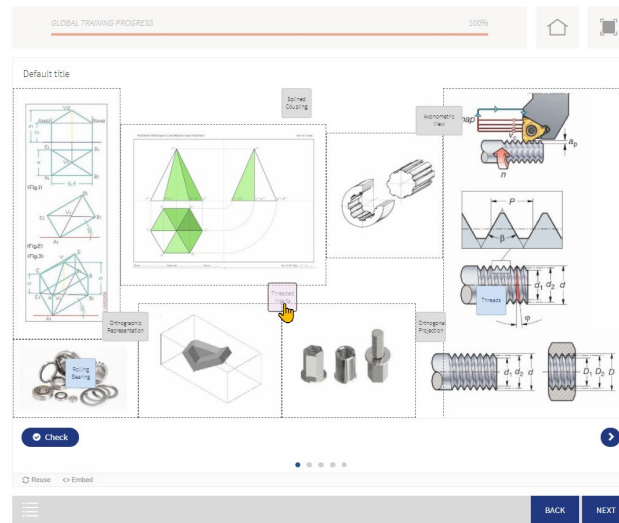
GLOBAL TRAINING PROGRESS

100%

Default title

Splined Coupling

Axonometric View

Threaded

Orthographic Representation

Orthogonal Projection

Rolling Bearing

Threads

$a_p$

$n$

$P$

$\beta$

$d_1$ $d_2$ $d$

$\varphi$

$D_1$ $D_2$ $D$

Check

Reuse

Embed

BACK

NEXT